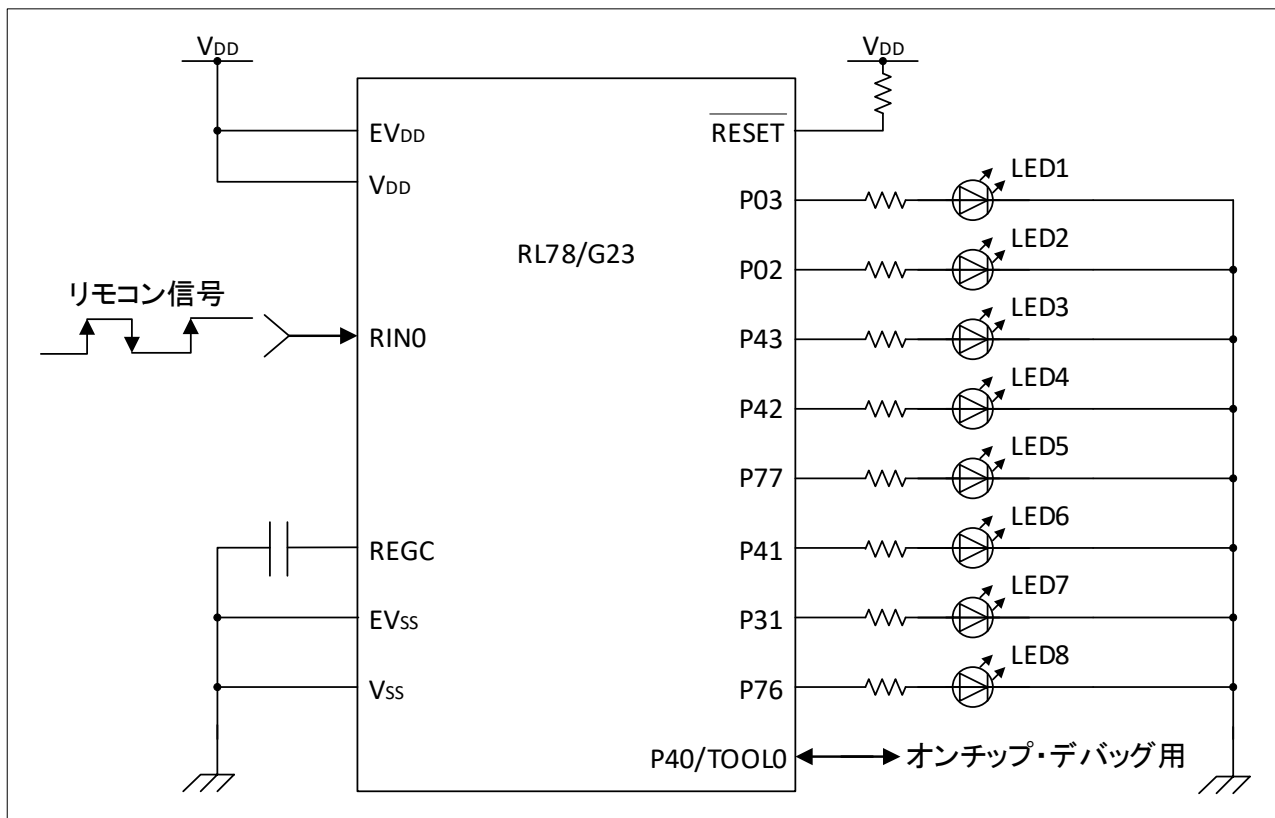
$V_{DD}$

$V_{DD}$

$EV_{DD}$

$V_{DD}$

$\overline{RESET}$

RL78/G23

リモコン信号

RIN0

REGC

$EV_{SS}$

$V_{SS}$

P03

LED1

P02

LED2

P43

LED3

P42

LED4

P77

LED5

P41

LED6

P31

LED7

P76

LED8

P40/TOOL0

オンチップ・デバッグ用